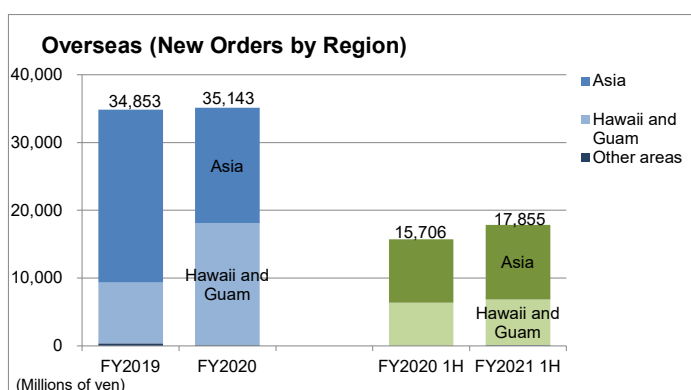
Overseas (New Orders by Region)

40,000
30,000
20,000
10,000
0

34,853
35,143
Asia
Hawaii and Guam
15,706
17,855
Asia
Hawaii and Guam

FY2019
FY2020
FY2020 1H
FY2021 1H

Asia
Hawaii and Guam
Other areas

(Millions of yen)